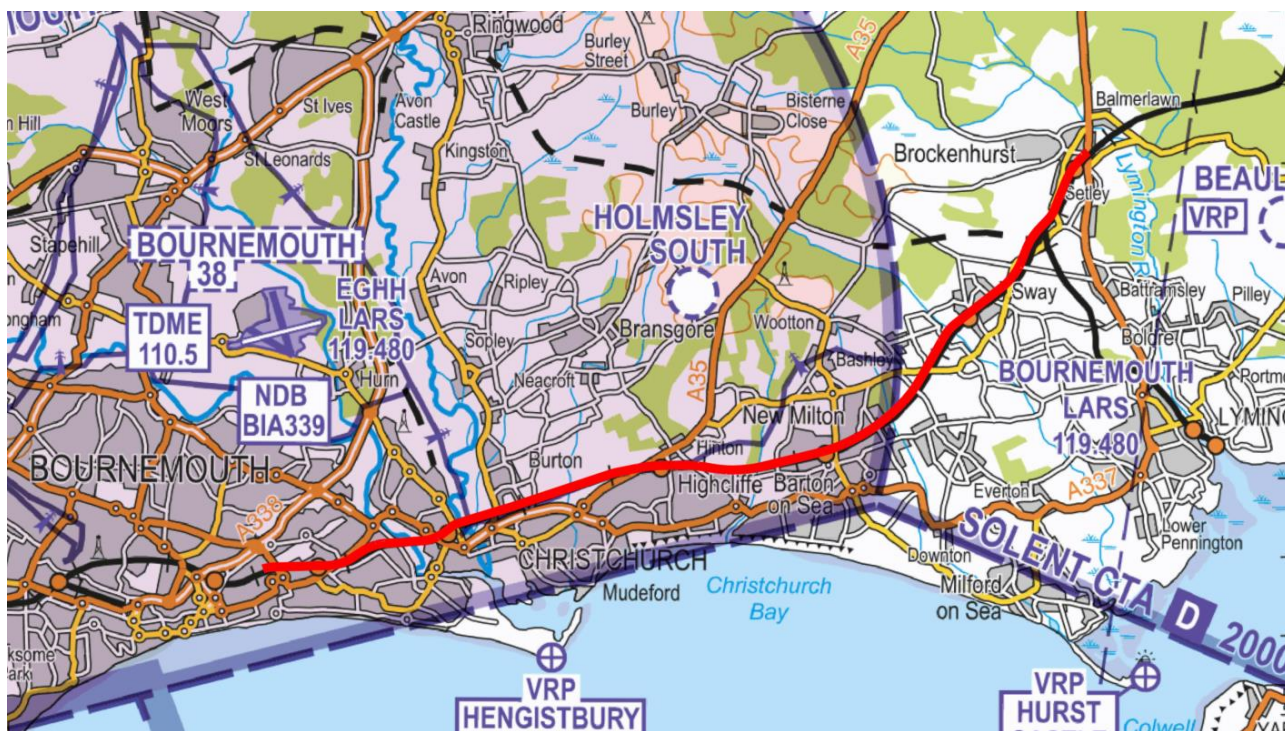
Ringwood
Burley Street
Burley
Bisterne Close
A35
Balmerlawn
Brockenhurst
Setley
Lymington R
BEAUL
VRP
West Moors
St Ives
Avon Castle
St Leonards
Kingston
n Hill
Stapehill
BOURNEMOUTH
38
HOLMSLEY SOUTH
EGHH LARS 119.480
Avon
Ripley
Sway
Battramsley
Pilley
ngham
TDME 110.5
Sopley
Bransgore
Wootton
Boldre
NDB BIA339
Hurn
Neacroft
A35
Bashley
BOURNEMOUTH LARS 119.480
Portmo
LYMING
BOURNEMOUTH
New Milton
Hinton
Burton
Highcliffe
Barton on Sea
Everton
A337
A338
CHRISTCHURCH
Downton
Lower Pennington
SOLENT CTA D 2000
Mudeford
Christchurch Bay
Milford on Sea
ksome Park
VRP HENGISTBURY
VRP HURST CASTLE
Colwell